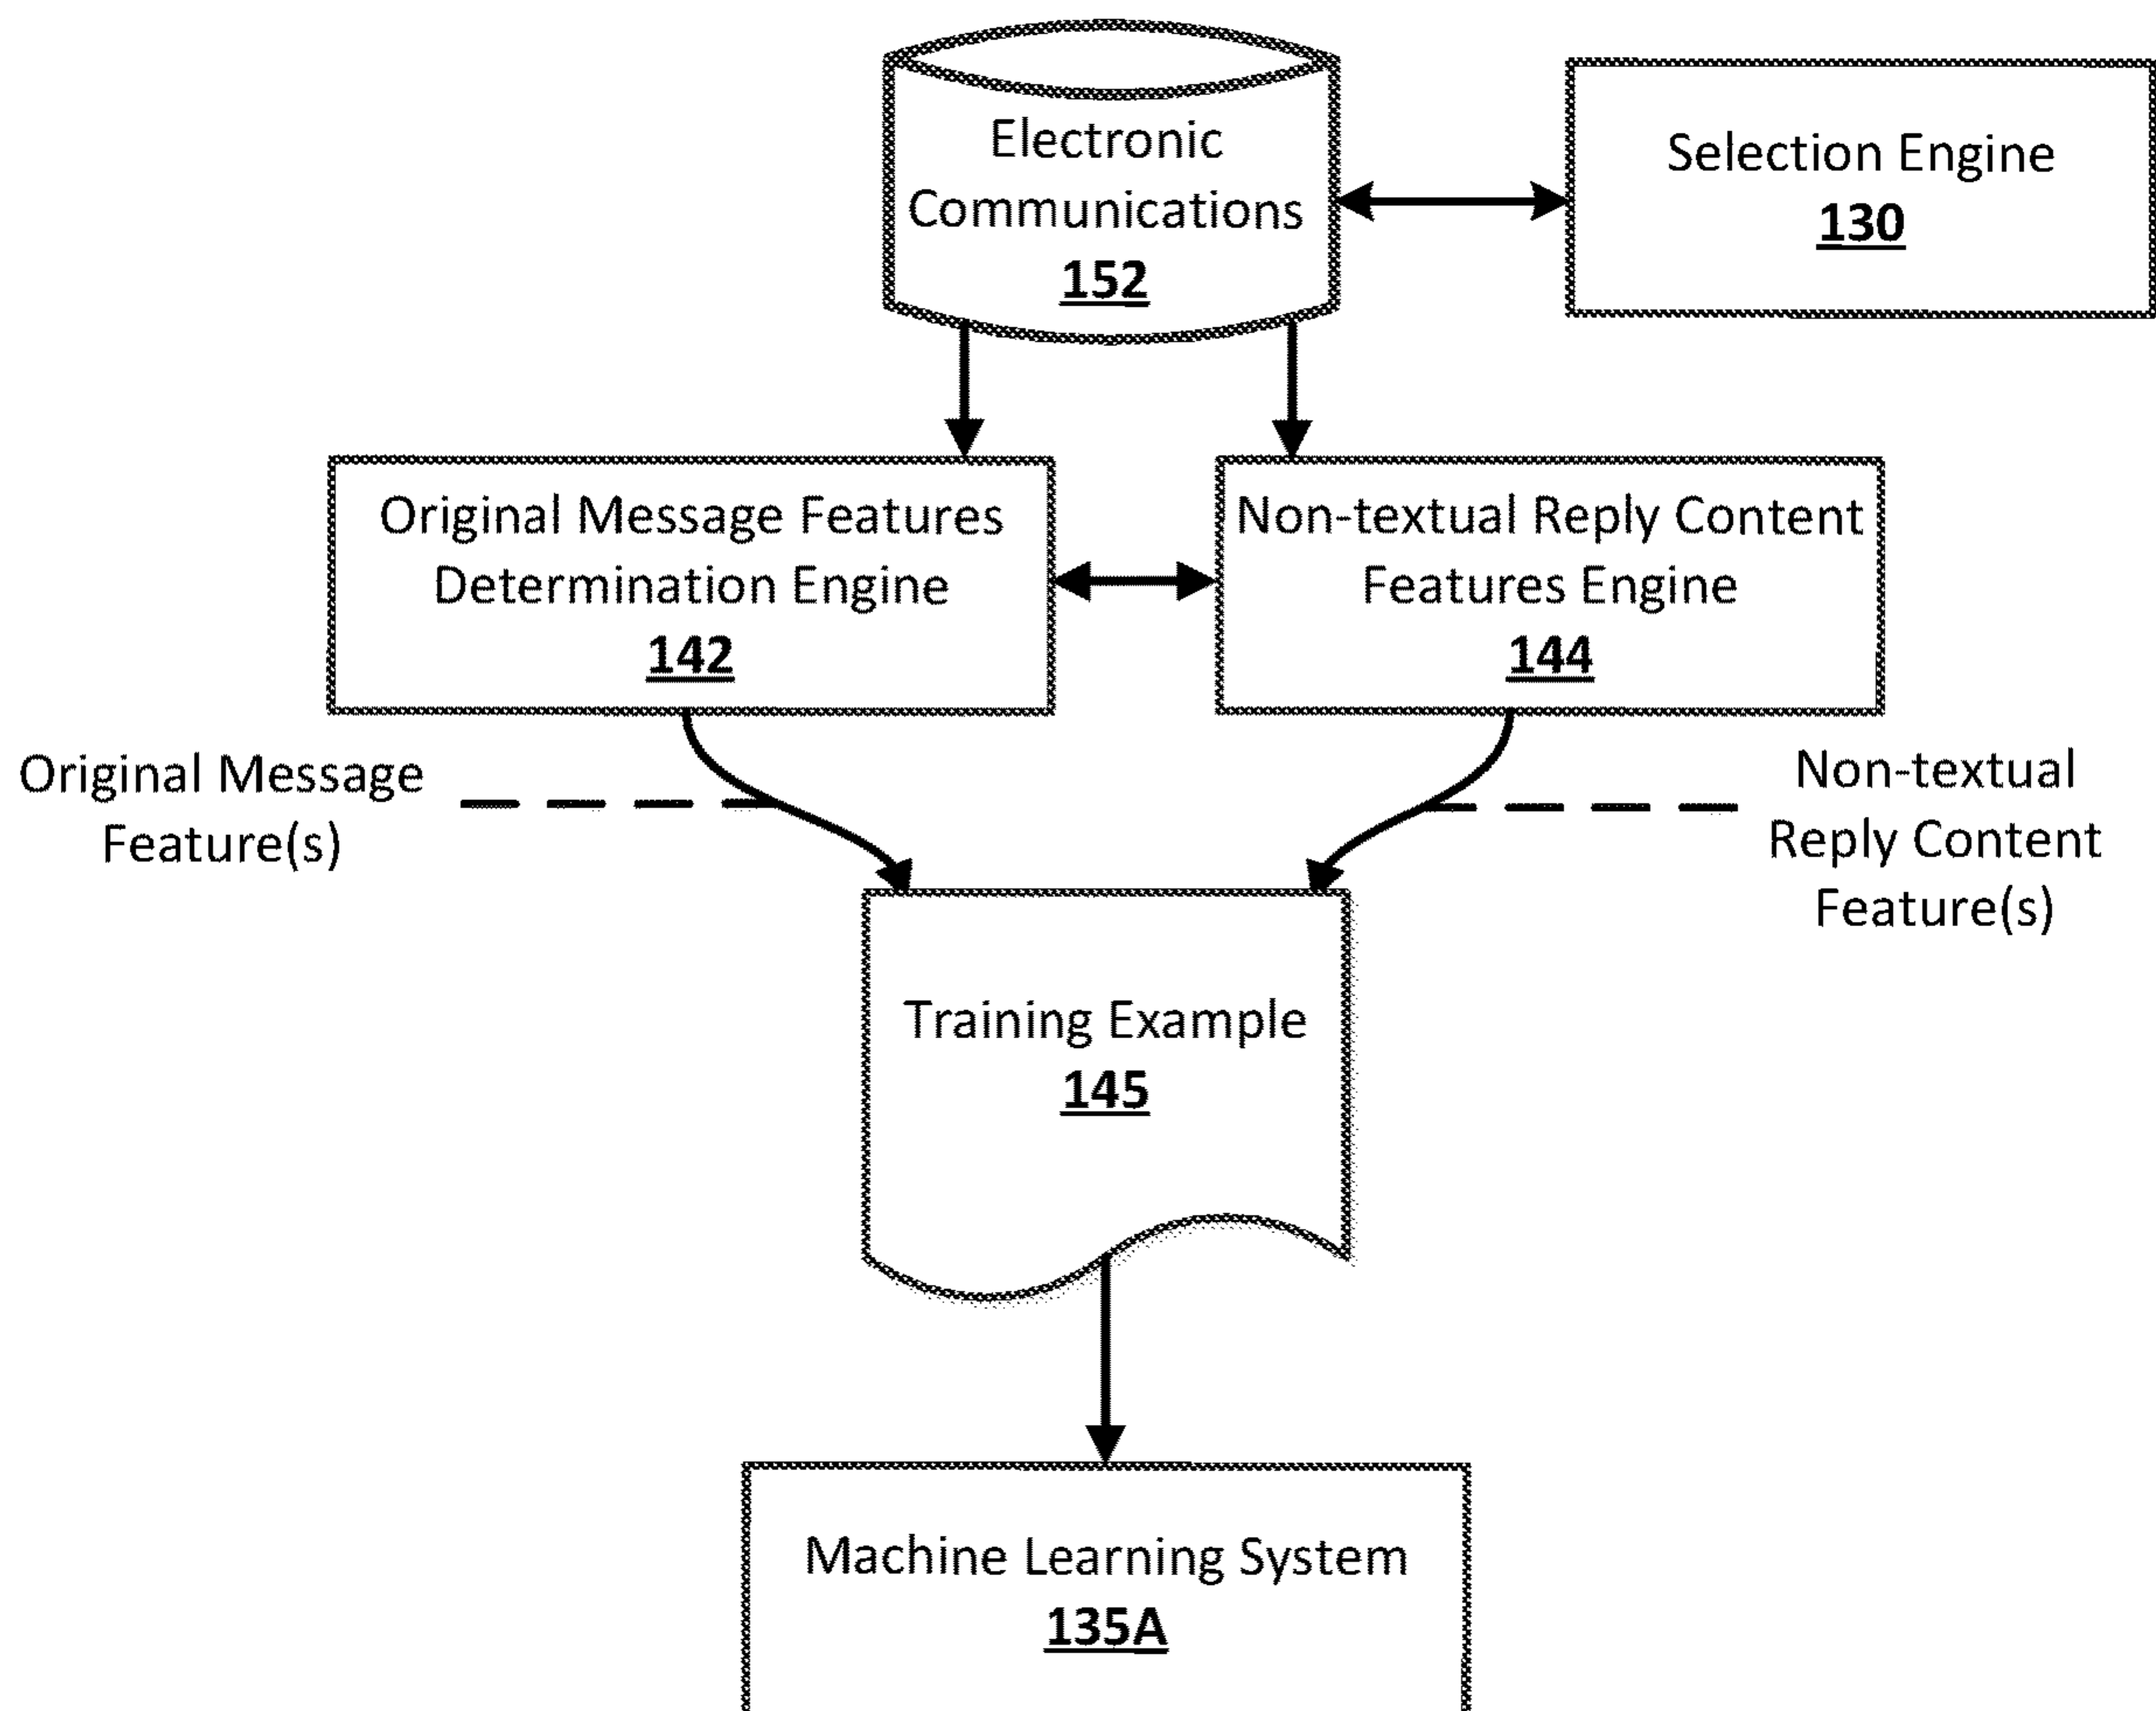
Electronic Communications
152

Selection Engine
130

Original Message Features Determination Engine
142

Non-textual Reply Content Features Engine
144

Original Message Feature(s)

Non-textual Reply Content Feature(s)

Training Example
145

Machine Learning System
135A